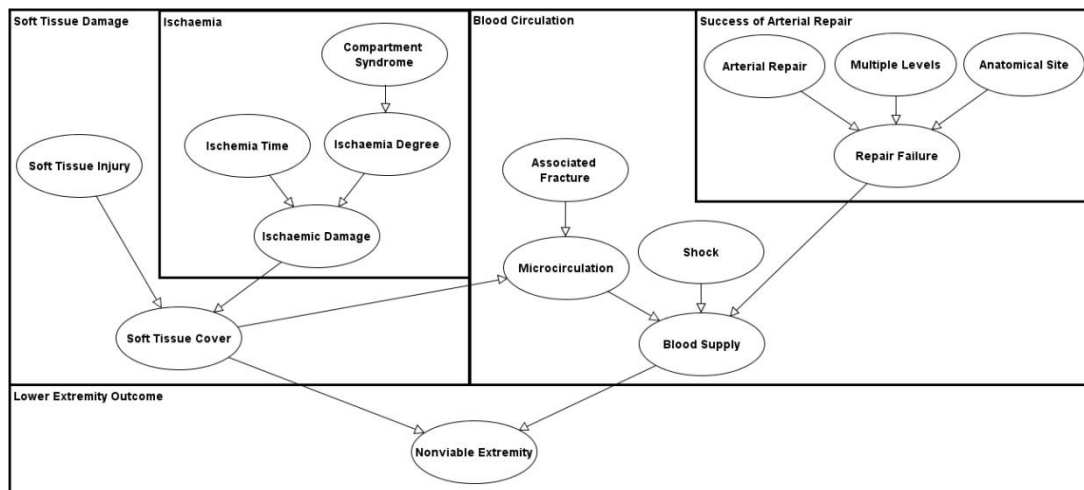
Soft Tissue Damage

Ischaemia

Compartment Syndrome

Ischemia Time

Ischaemia Degree

Ischaemic Damage

Soft Tissue Injury

Soft Tissue Cover

Blood Circulation

Success of Arterial Repair

Arterial Repair

Multiple Levels

Anatomical Site

Repair Failure

Associated Fracture

Microcirculation

Shock

Blood Supply

Lower Extremity Outcome

Nonviable Extremity